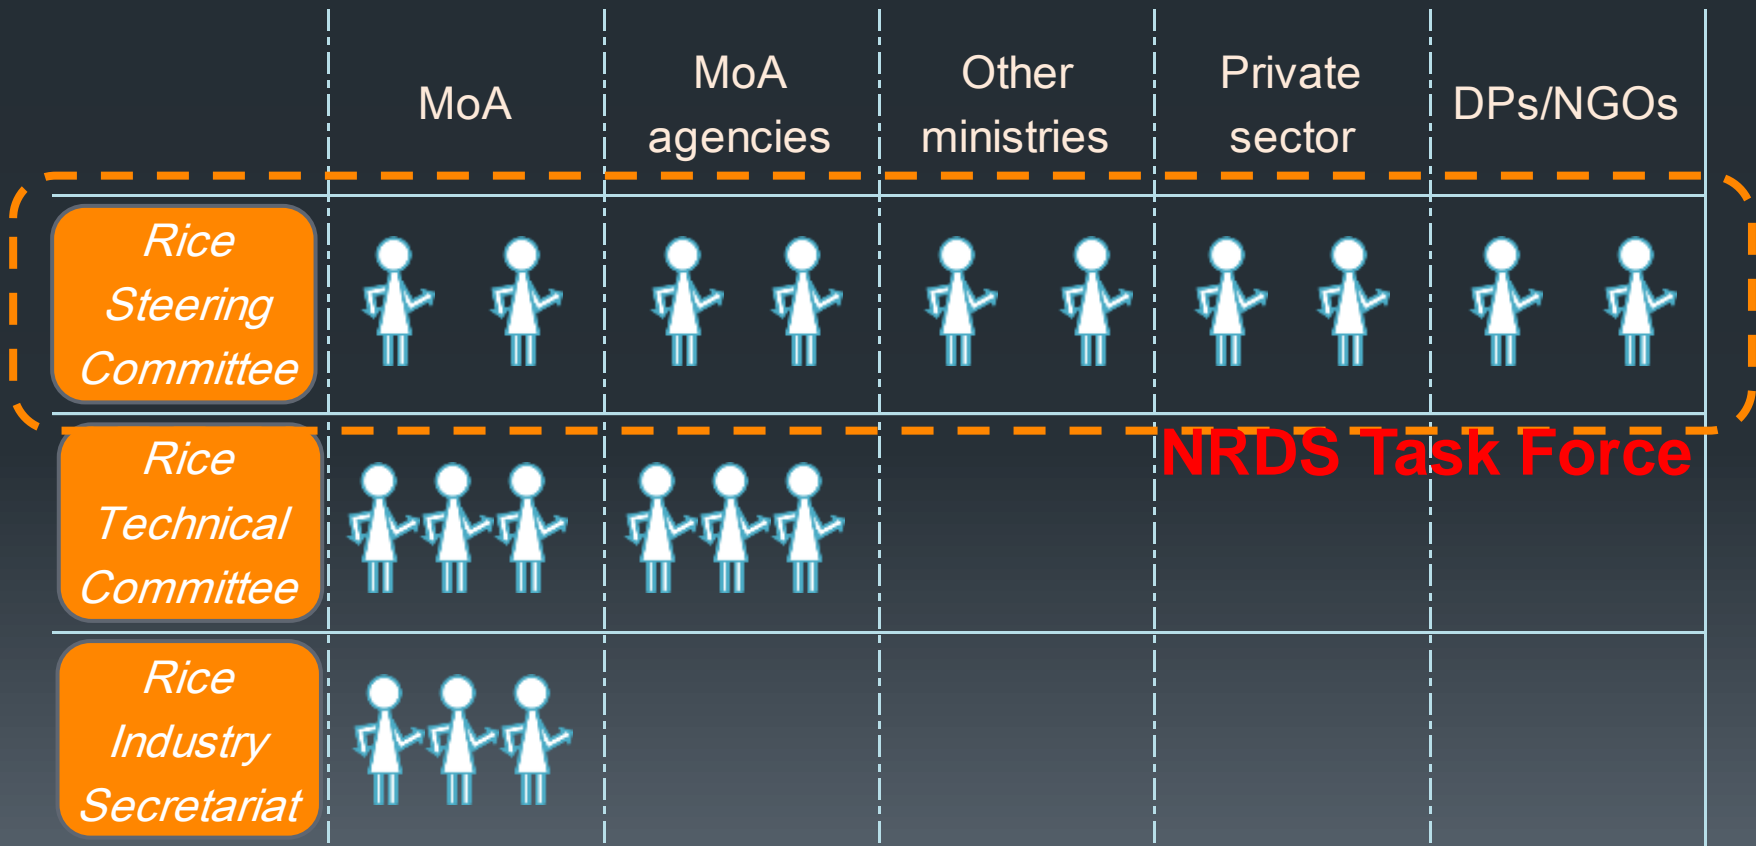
|  | MoA | MoA agencies | Other ministries | Private sector | DPs/NGOs |
|---|---|---|---|---|---|
| Rice Steering Committee |  |  |  |  |  |
| Rice Technical Committee |  |  |  |  |  |
| Rice Industry Secretariat |  |  |  |  |  |

NRDS Task Force